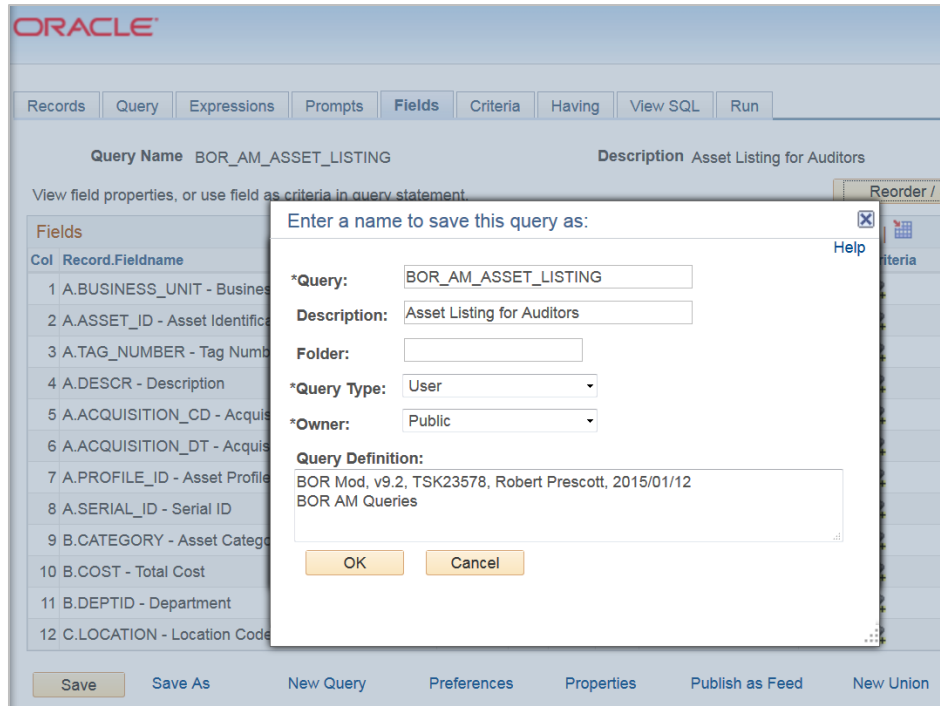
ORACLE

Records | Query | Expressions | Prompts | Fields | Criteria | Having | View SQL | Run

Query Name BOR_AM_ASSET_LISTING

Description Asset Listing for Auditors

View field properties, or use field as criteria in query statement.

Reorder /

Fields

| Col | Record.Fieldname |
|---|---|
| 1 | A.BUSINESS_UNIT - Busines |
| 2 | A.ASSET_ID - Asset Identifica |
| 3 | A.TAG_NUMBER - Tag Numb |
| 4 | A.DESCR - Description |
| 5 | A.ACQUISITION_CD - Acquis |
| 6 | A.ACQUISITION_DT - Acquis |
| 7 | A.PROFILE_ID - Asset Profile |
| 8 | A.SERIAL_ID - Serial ID |
| 9 | B.CATEGORY - Asset Catego |
| 10 | B.COST - Total Cost |
| 11 | B.DEPTID - Department |
| 12 | C.LOCATION - Location Code |

riteria

Enter a name to save this query as:

Help

*Query: BOR_AM_ASSET_LISTING

Description: Asset Listing for Auditors

Folder:

*Query Type: User

*Owner: Public

Query Definition:

BOR Mod, v9.2, TSK23578, Robert Prescott, 2015/01/12
BOR AM Queries

OK Cancel

Save | Save As | New Query | Preferences | Properties | Publish as Feed | New Union